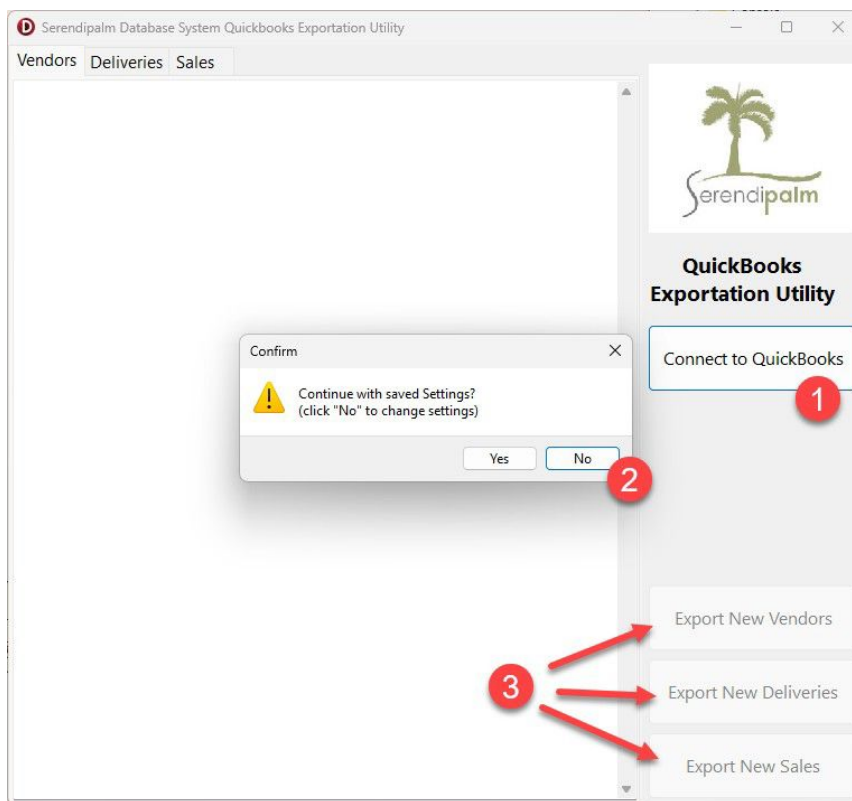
Serendipalm Database System Quickbooks Exportation Utility

Vendors Deliveries Sales

Serendipalm

QuickBooks Exportation Utility

Connect to QuickBooks

1

Confirm

Continue with saved Settings?
(click "No" to change settings)

Yes No

2

Export New Vendors

3

Export New Deliveries

Export New Sales